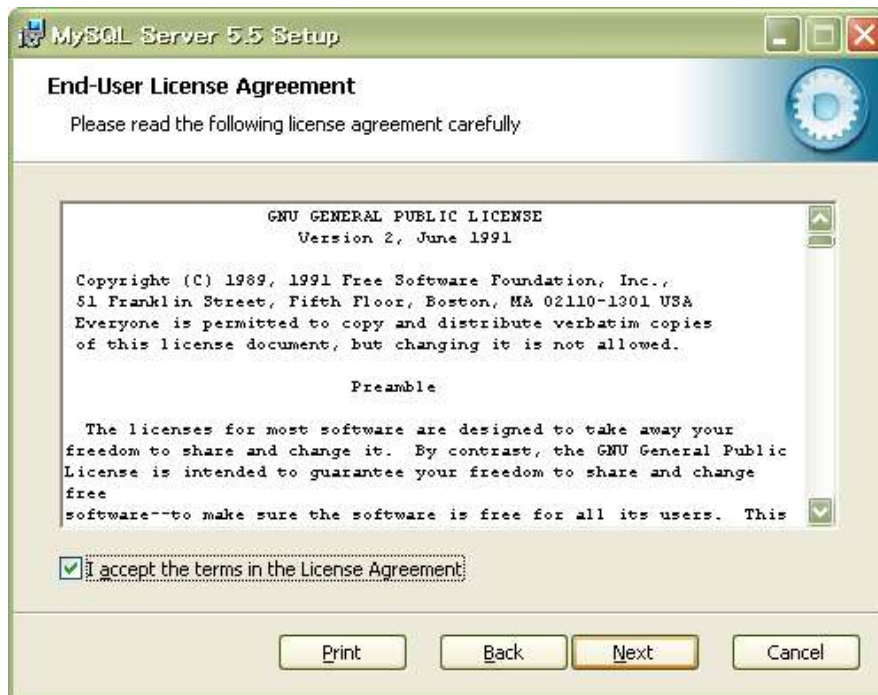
MySQL Server 5.5 Setup

End-User License Agreement

Please read the following license agreement carefully

GNU GENERAL PUBLIC LICENSE
Version 2, June 1991

Copyright (C) 1989, 1991 Free Software Foundation, Inc.,
51 Franklin Street, Fifth Floor, Boston, MA 02110-1301 USA
Everyone is permitted to copy and distribute verbatim copies
of this license document, but changing it is not allowed.

Preamble

The licenses for most software are designed to take away your freedom to share and change it. By contrast, the GNU General Public License is intended to guarantee your freedom to share and change free
software--to make sure the software is free for all its users. This

I accept the terms in the License Agreement

Print Back Next Cancel